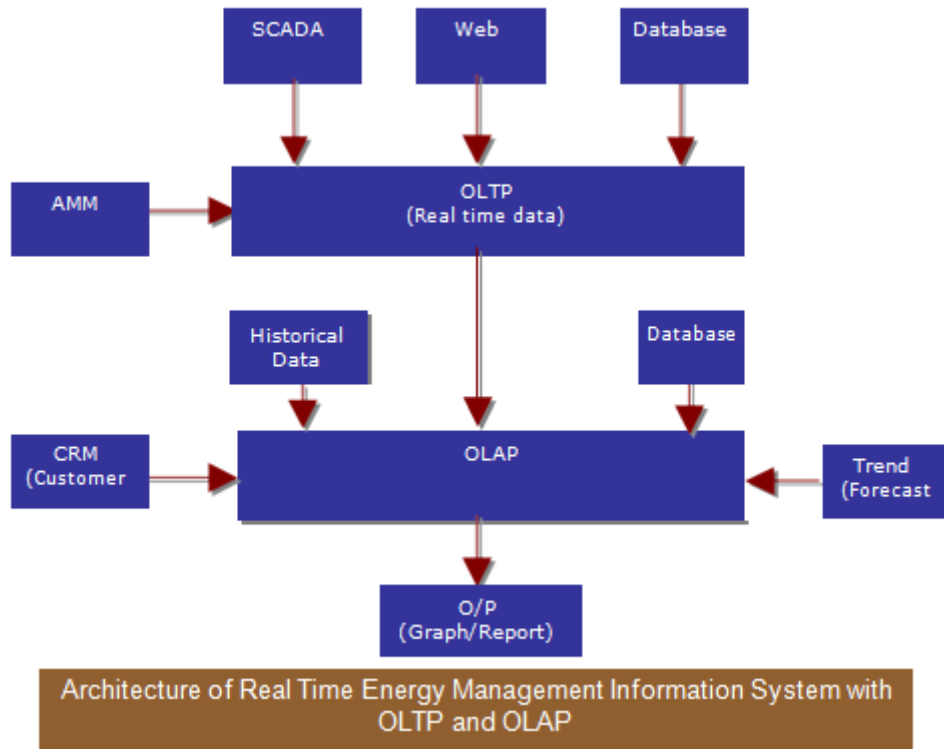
SCADA

Web

Database

AMM

OLTP
(Real time data)

Historical Data

Database

CRM
(Customer

OLAP

Trend
(Forecast

O/P
(Graph/Report)

Architecture of Real Time Energy Management Information System with OLTP and OLAP